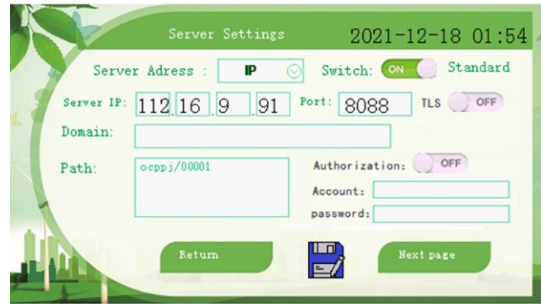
Server Settings

2021-12-18 01:54

Server Adress : IP

Switch: ON Standard

Server IP: 112 . 16 . 9 . 91

Port: 8088

TLS OFF

Domain:

Path: ocppj/00001

Authorization: OFF

Account:

password:

Return

Next page